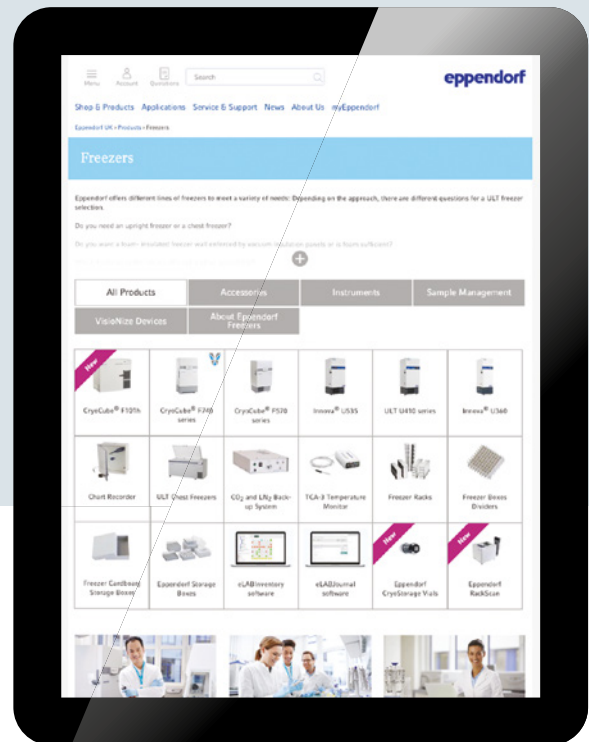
Menu Account Questions Search

eppendorf

Shop & Products Applications Service & Support News About Us myEppendorf

Eppendorf UK > Products > Freezers

Freezers

Eppendorf offers different lines of freezers to meet a variety of needs. Depending on the approach, there are different questions for a ULT freezer selection.

Do you need an upright freezer or a chest freezer?

Do you want a foam-insulated freezer wall extended by vacuum insulation panels or is foam sufficient?

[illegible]

| All Products | Accessories | Instruments | Sample Management |
|---|---|---|---|
| VisioNize Devices | About Eppendorf Freezers | | |

New

CryoCube® F101h

CryoCube® F740 series

CryoCube® F570 series

Innova® U535

ULT U410 series

Innova® U360

Chart Recorder

ULT Chest Freezers

$CO_2$ and $LN_2$ Back-up System

TCA-3 Temperature Monitor

Freezer Racks

Freezer Boxes Dividers

Freezer Cardboard Storage Boxes

Eppendorf Storage Boxes

eLABInventory software

eLABJournal software

New

Eppendorf CryoStorage Vials

New

Eppendorf RackScan